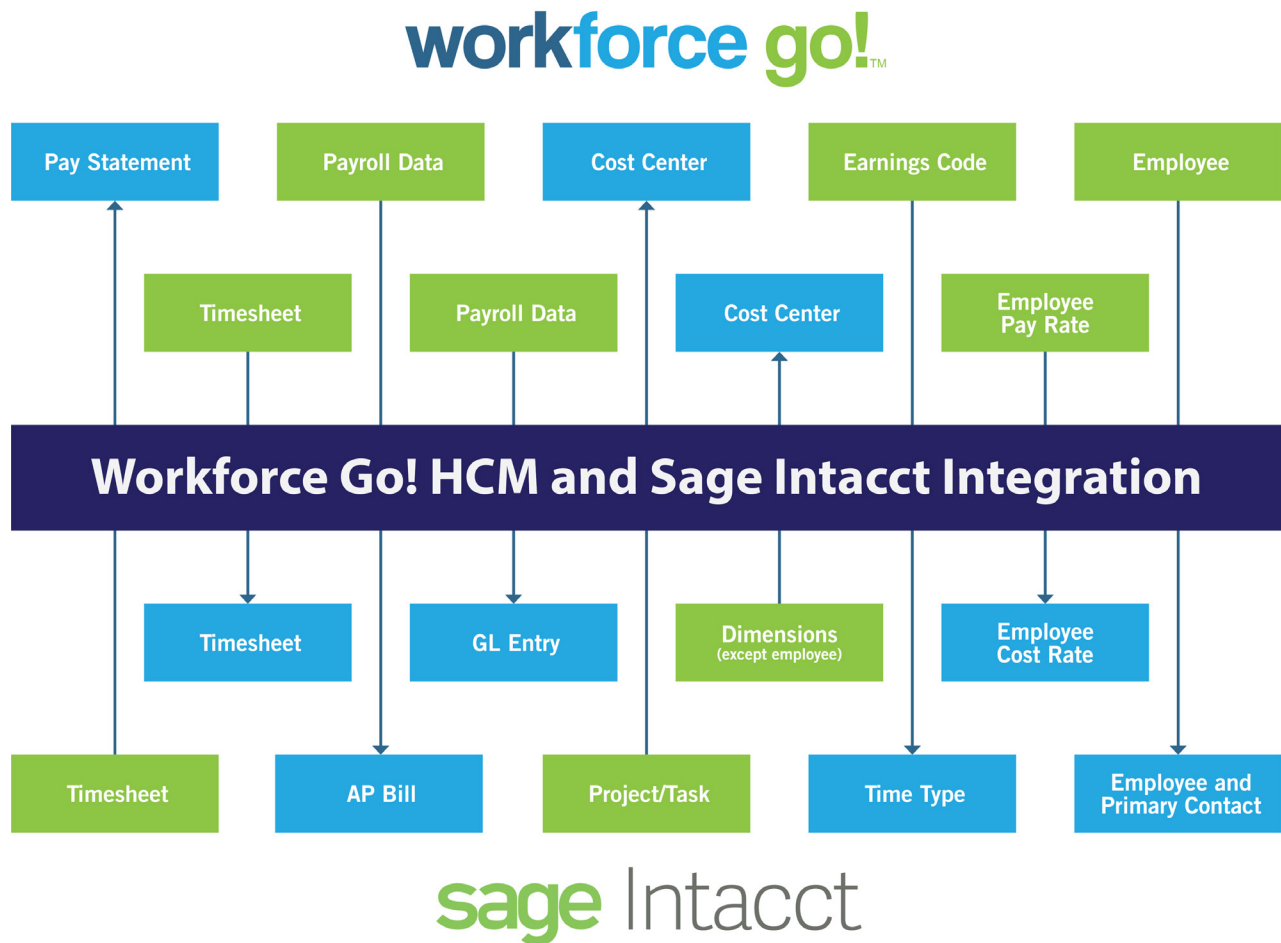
workforce go!™

Pay Statement

Payroll Data

Cost Center

Earnings Code

Employee

Timesheet

Payroll Data

Cost Center

Employee Pay Rate

Workforce Go! HCM and Sage Intacct Integration

Timesheet

GL Entry

Dimensions (except employee)

Employee Cost Rate

Timesheet

AP Bill

Project/Task

Time Type

Employee and Primary Contact

sage Intacct